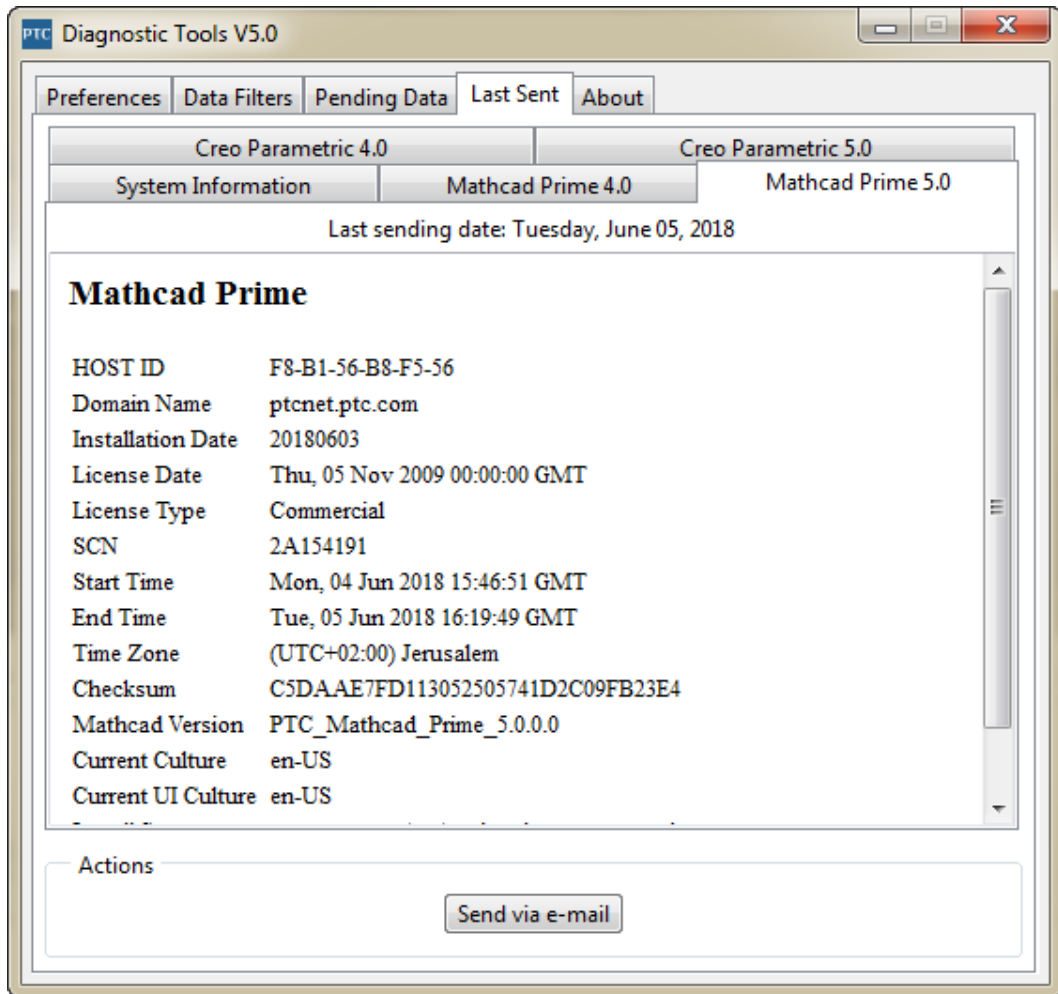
PTC Diagnostic Tools V5.0

Preferences | Data Filters | Pending Data | Last Sent | About

Creo Parametric 4.0 | Creo Parametric 5.0

System Information | Mathcad Prime 4.0 | Mathcad Prime 5.0

Last sending date: Tuesday, June 05, 2018

**Mathcad Prime**

| | |
|---|---|
| HOST ID | F8-B1-56-B8-F5-56 |
| Domain Name | ptcnet.ptc.com |
| Installation Date | 20180603 |
| License Date | Thu, 05 Nov 2009 00:00:00 GMT |
| License Type | Commercial |
| SCN | 2A154191 |
| Start Time | Mon, 04 Jun 2018 15:46:51 GMT |
| End Time | Tue, 05 Jun 2018 16:19:49 GMT |
| Time Zone | (UTC+02:00) Jerusalem |
| Checksum | C5DAAE7FD113052505741D2C09FB23E4 |
| Mathcad Version | PTC_Mathcad_Prime_5.0.0.0 |
| Current Culture | en-US |
| Current UI Culture | en-US |

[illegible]

Actions

Send via e-mail